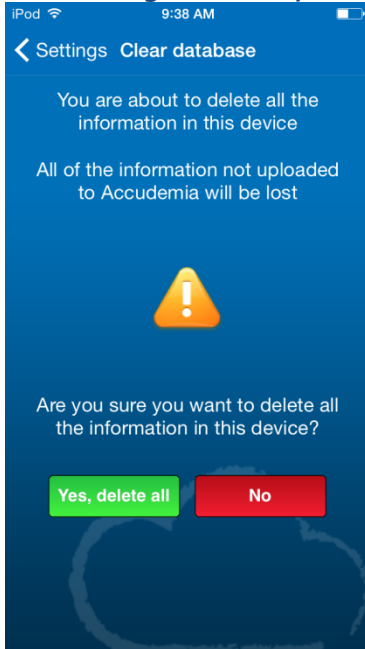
iPod 9:38 AM

Settings Clear database

You are about to delete all the information in this device

All of the information not uploaded to Accudemia will be lost

Are you sure you want to delete all the information in this device?

Yes, delete all

No